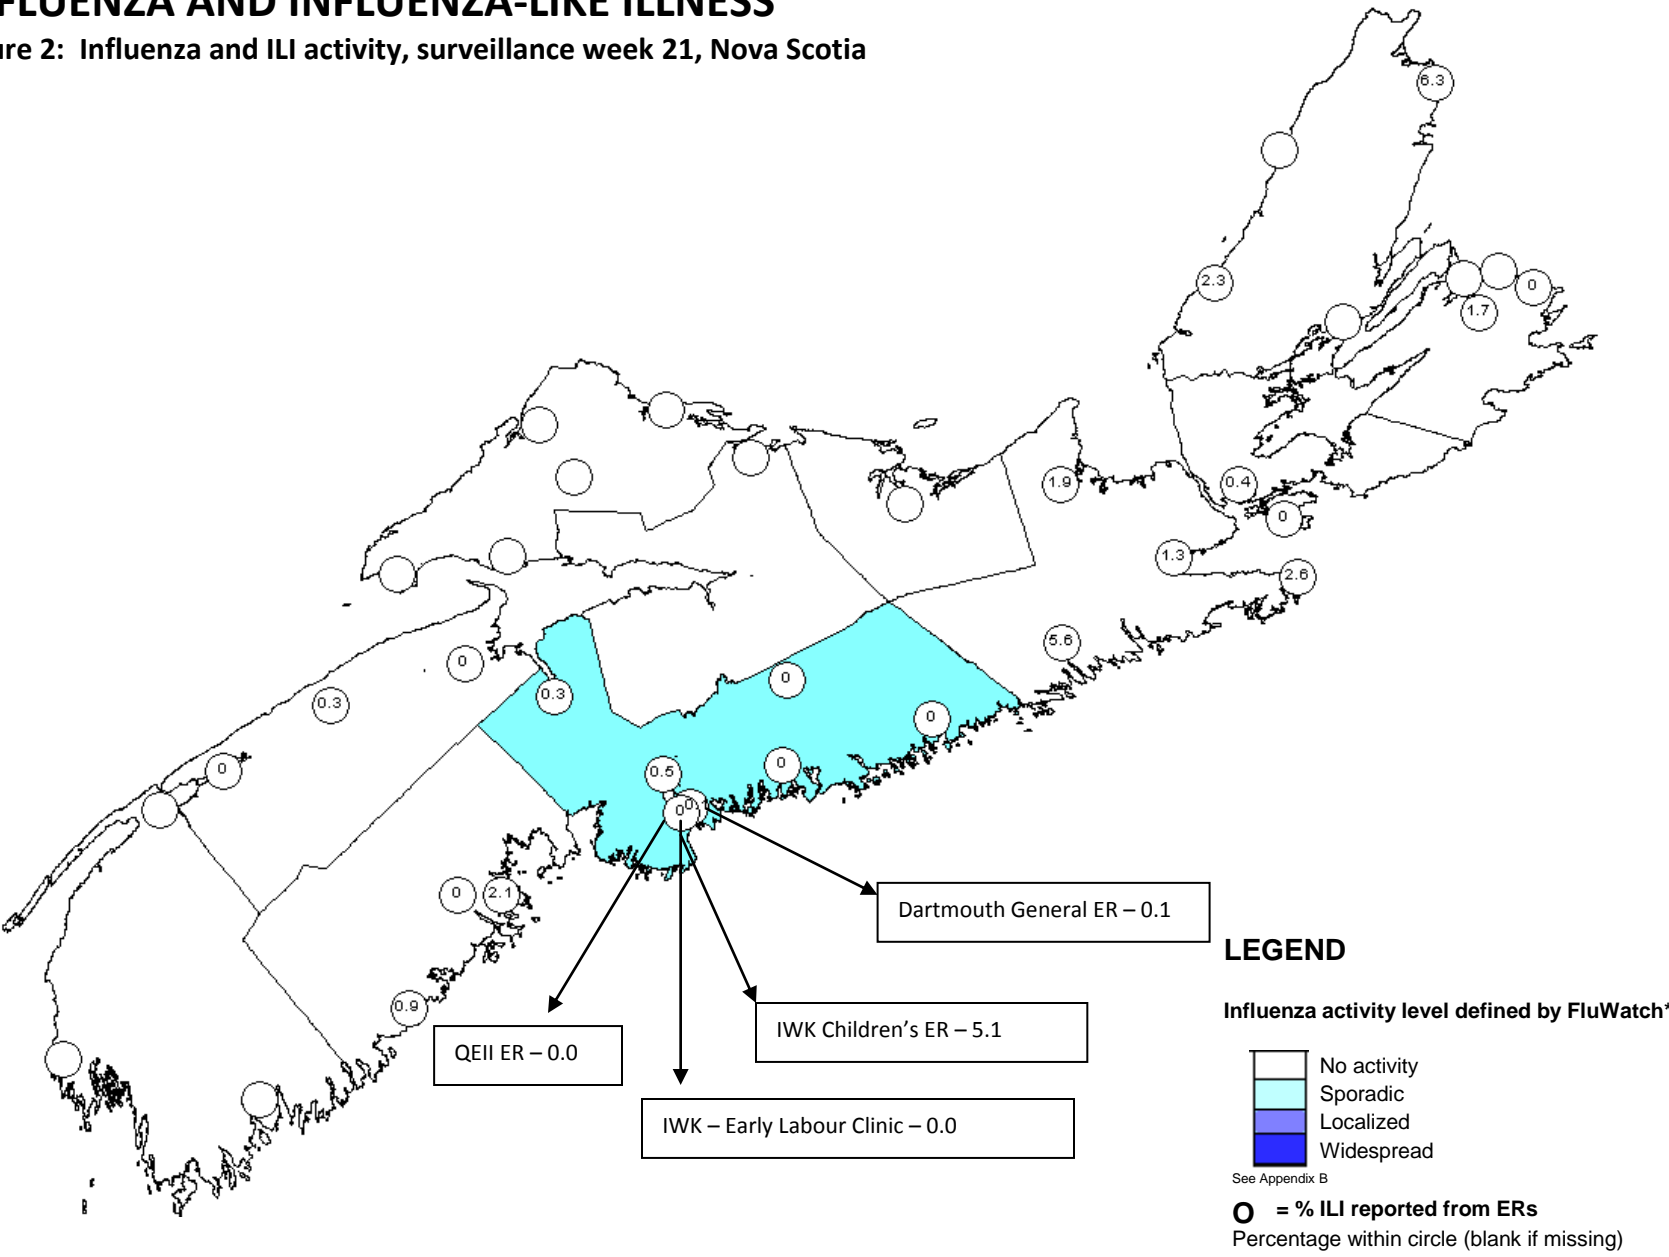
FLUENZA AND INFLUENZA-LIKE ILLNESS

ure 2: Influenza and ILI activity, surveillance week 21, Nova Scotia

6.3

2.3

0

1.7

1.9

0.4

0

1.3

2.6

5.6

0

0

0.3

0.3

0

0

0

0.5

0

0

0

2.1

0.9

Dartmouth General ER – 0.1

QEII ER – 0.0

IWK Children's ER – 5.1

IWK – Early Labour Clinic – 0.0

LEGEND

Influenza activity level defined by FluWatch*

No activity
Sporadic
Localized
Widespread

See Appendix B

O = % ILI reported from ERs
Percentage within circle (blank if missing)